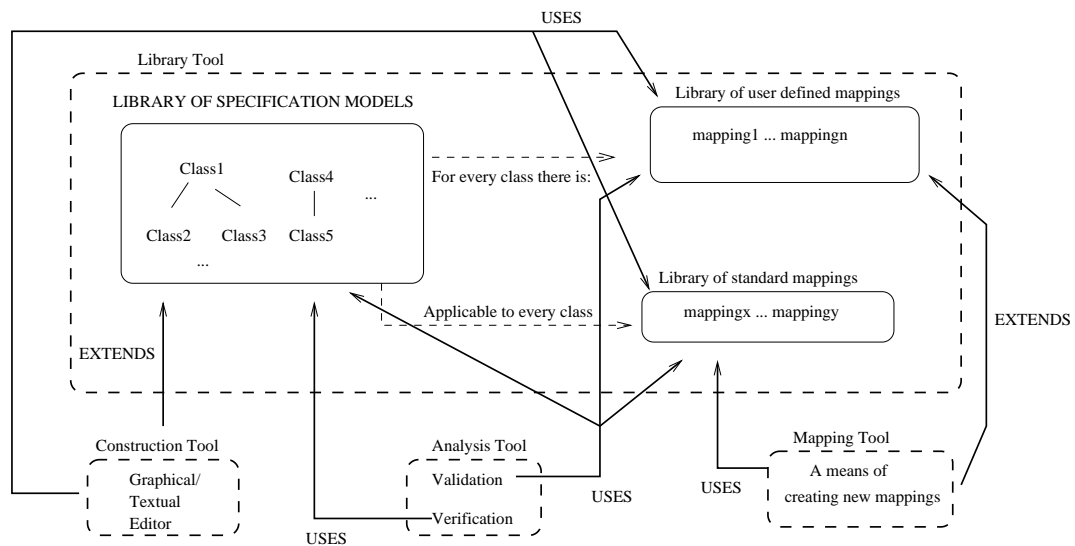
USES

Library Tool

LIBRARY OF SPECIFICATION MODELS

Class1

Class4

...

Class2

Class3

Class5

...

For every class there is:

Library of user defined mappings

mapping1 ... mappingn

Library of standard mappings

Applicable to every class

mappingx ... mappingy

EXTENDS

EXTENDS

Construction Tool

Graphical/ Textual Editor

Analysis Tool

Validation

Verification

USES

USES

USES

Mapping Tool

A means of creating new mappings